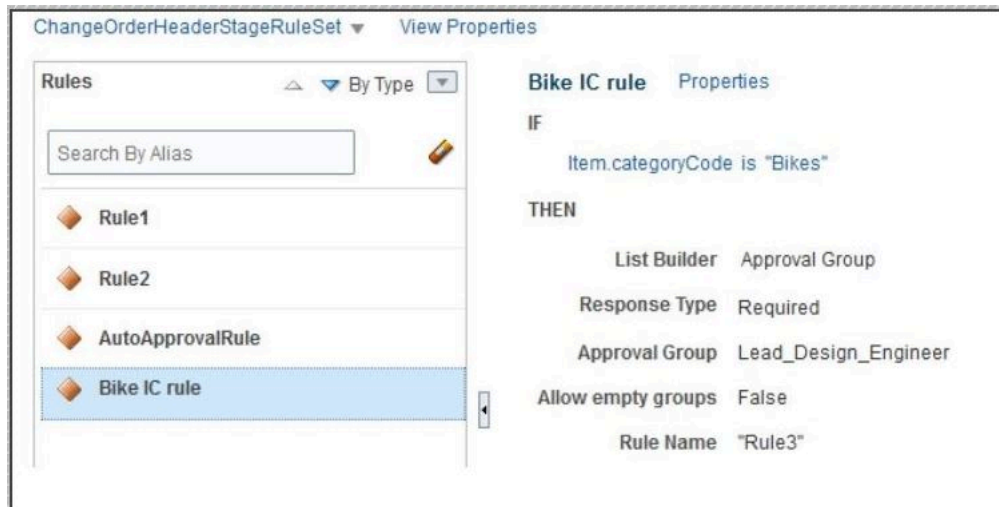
ChangeOrderHeaderStageRuleSet View Properties

Rules By Type

Search By Alias

Rule1

Rule2

AutoApprovalRule

Bike IC rule

Bike IC rule Properties

IF

Item.categoryCode is "Bikes"

THEN

List Builder Approval Group

Response Type Required

Approval Group Lead_Design_Engineer

Allow empty groups False

Rule Name "Rule3"